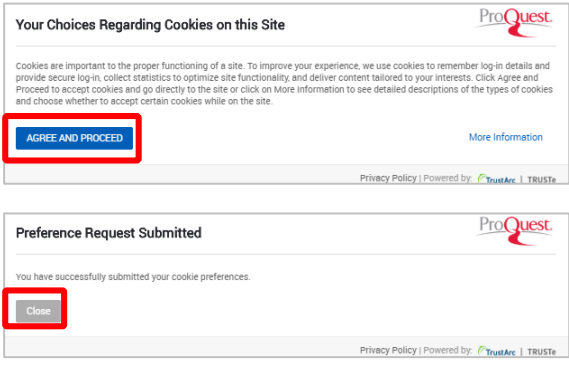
Your Choices Regarding Cookies on this Site

ProQuest

Cookies are important to the proper functioning of a site. To improve your experience, we use cookies to remember log-in details and provide secure log-in, collect statistics to optimize site functionality, and deliver content tailored to your interests. Click Agree and Proceed to accept cookies and go directly to the site or click on More Information to see detailed descriptions of the types of cookies and choose whether to accept certain cookies while on the site.

AGREE AND PROCEED

More Information

Privacy Policy | Powered by: TrustArc | TRUSTe

Preference Request Submitted

ProQuest

You have successfully submitted your cookie preferences.

Close

Privacy Policy | Powered by: TrustArc | TRUSTe